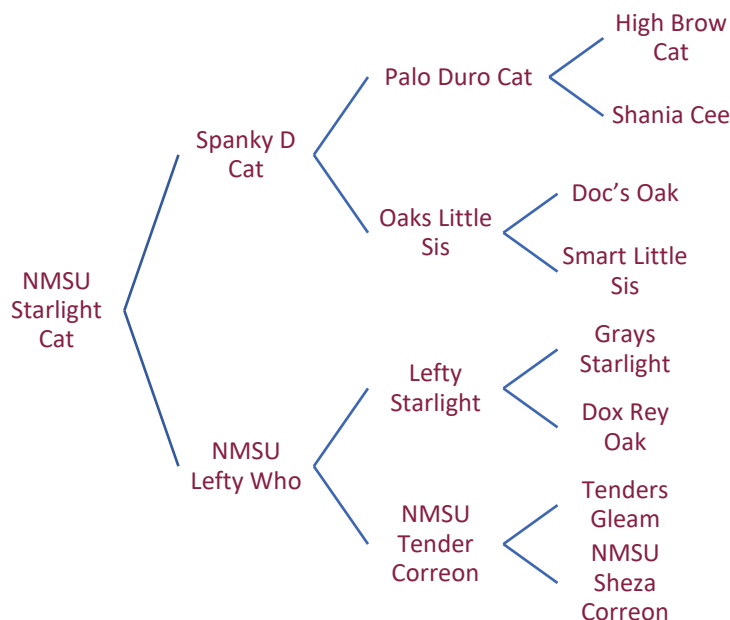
NMSU Starlight Cat

Spanky D Cat

Palo Duro Cat

High Brow Cat

Shania Cee

Oaks Little Sis

Doc's Oak

Smart Little Sis

NMSU Lefty Who

Lefty Starlight

Grays Starlight

Dox Rey Oak

NMSU Tender Correon

Tenders Gleam

NMSU Sheza Correon